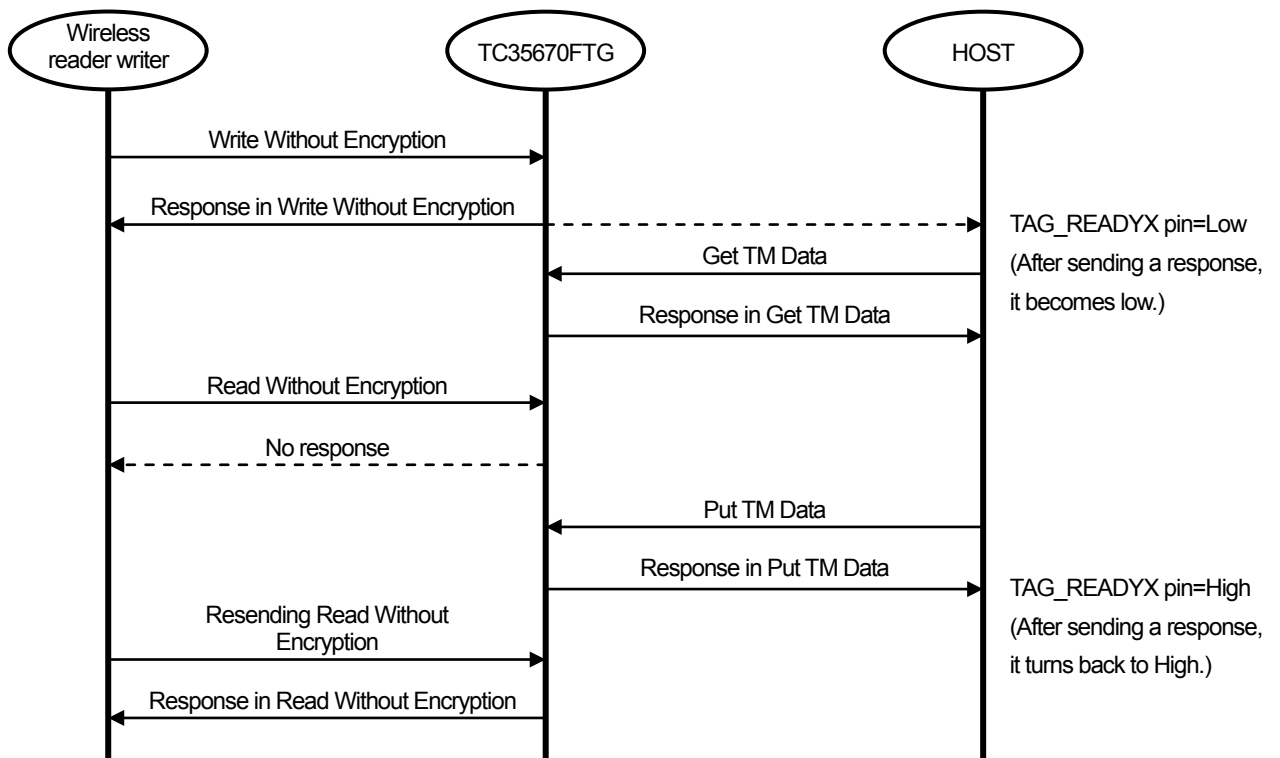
Wireless reader writer

TC35670FTG

HOST

Write Without Encryption

Response in Write Without Encryption

TAG_READYX pin=Low (After sending a response, it becomes low.)

Get TM Data

Response in Get TM Data

Read Without Encryption

No response

Put TM Data

Response in Put TM Data

TAG_READYX pin=High (After sending a response, it turns back to High.)

Resending Read Without Encryption

Response in Read Without Encryption